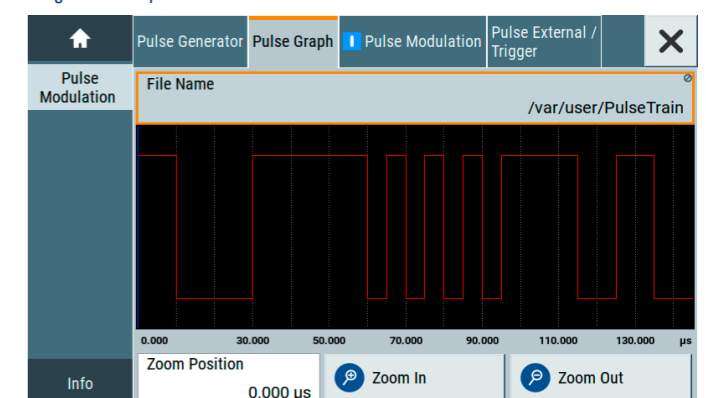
Pulse Generator | Pulse Graph | Pulse Modulation | Pulse External / Trigger

Pulse Modulation

File Name
/var/user/PulseTrain

0.000 30.000 50.000 70.000 90.000 110.000 130.000 µs

Zoom Position
0.000 us

Zoom In

Zoom Out

Info